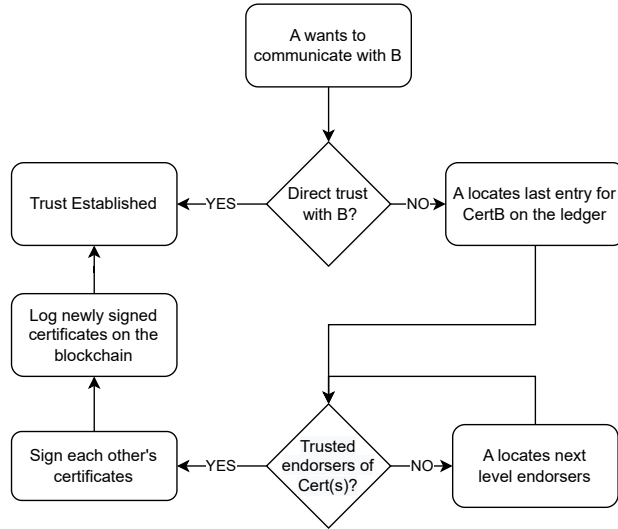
A wants to communicate with B

Direct trust with B?

YES

NO

Trust Established

A locates last entry for CertB on the ledger

Log newly signed certificates on the blockchain

Sign each other's certificates

YES

Trusted endorsers of Cert(s)?

NO

A locates next level endorsers